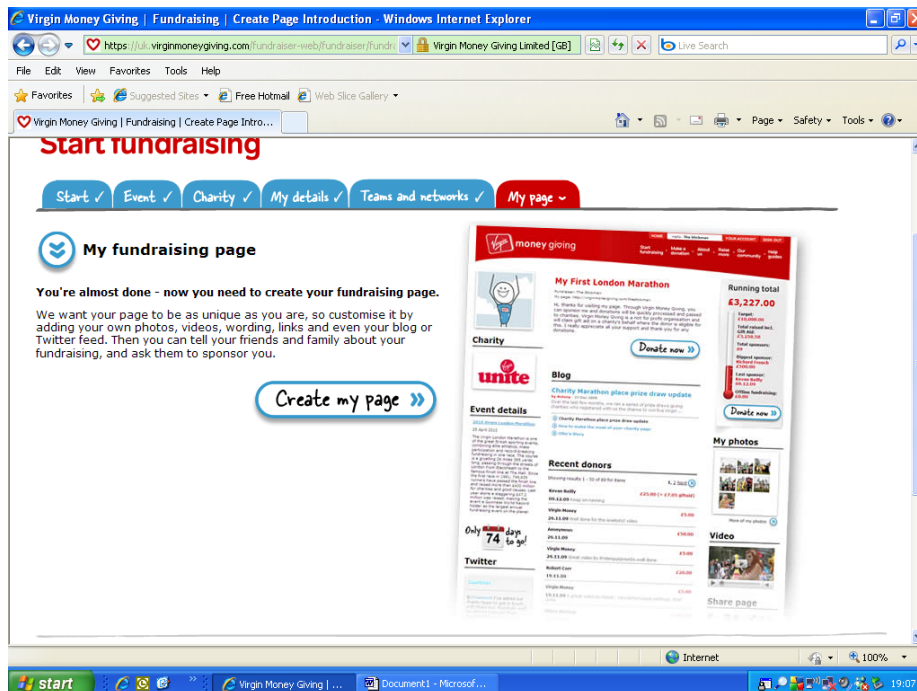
Virgin Money Giving | Fundraising | Create Page Introduction - Windows Internet Explorer

https://uk.virginmoneygiving.com/fundraiser-web/fundraiser/fundr... Virgin Money Giving Limited [GB] Live Search

File Edit View Favorites Tools Help

Favorites Suggested Sites Free Hotmail Web Slice Gallery

Virgin Money Giving | Fundraising | Create Page Intro...

Page Safety Tools

Start fundraising

Start ✓ Event ✓ Charity ✓ My details ✓ Teams and networks ✓ My page

My fundraising page

You're almost done - now you need to create your fundraising page.

We want your page to be as unique as you are, so customise it by adding your own photos, videos, wording, links and even your blog or Twitter feed. Then you can tell your friends and family about your fundraising, and ask them to sponsor you.

Create my page »

Virgin money giving

My First London Marathon

Running total

£3,227.00

Donate now »

Charity

unite

Blog

Charity Marathon place prize draw update

Event details

Only 74 days to go!

Recent donors

Virgin Money

Anonymous

Virgin Money

Robert Corr

Donate now »

My photos

Video

Twitter

Share page

Internet 100%

start Virgin Money Giving | ... Document1 - Microsof... 19:07